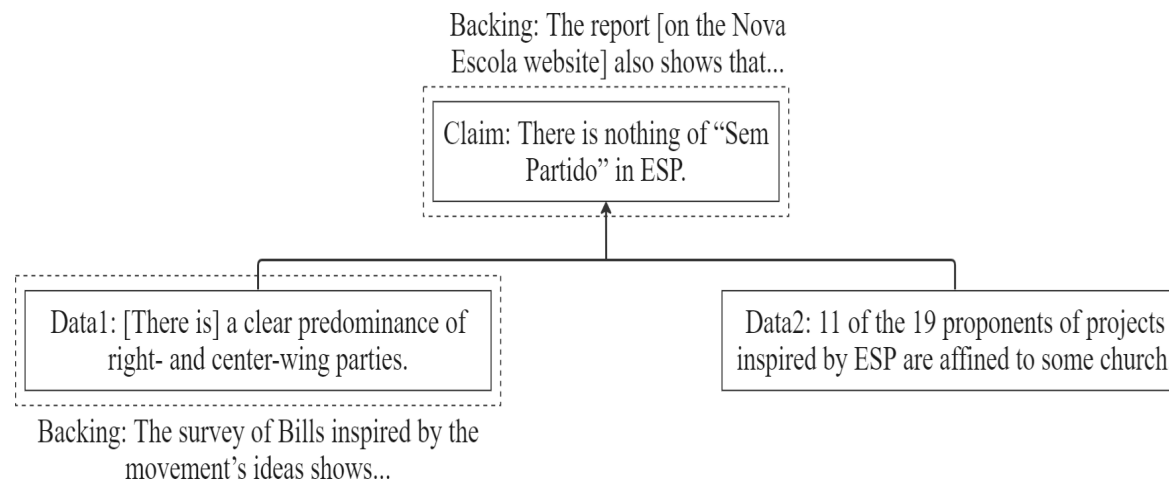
Backing: The report [on the Nova Escola website] also shows that...

Claim: There is nothing of “Sem Partido” in ESP.

Data1: [There is] a clear predominance of right- and center-wing parties.

Backing: The survey of Bills inspired by the movement’s ideas shows...

Data2: 11 of the 19 proponents of projects inspired by ESP are affined to some church